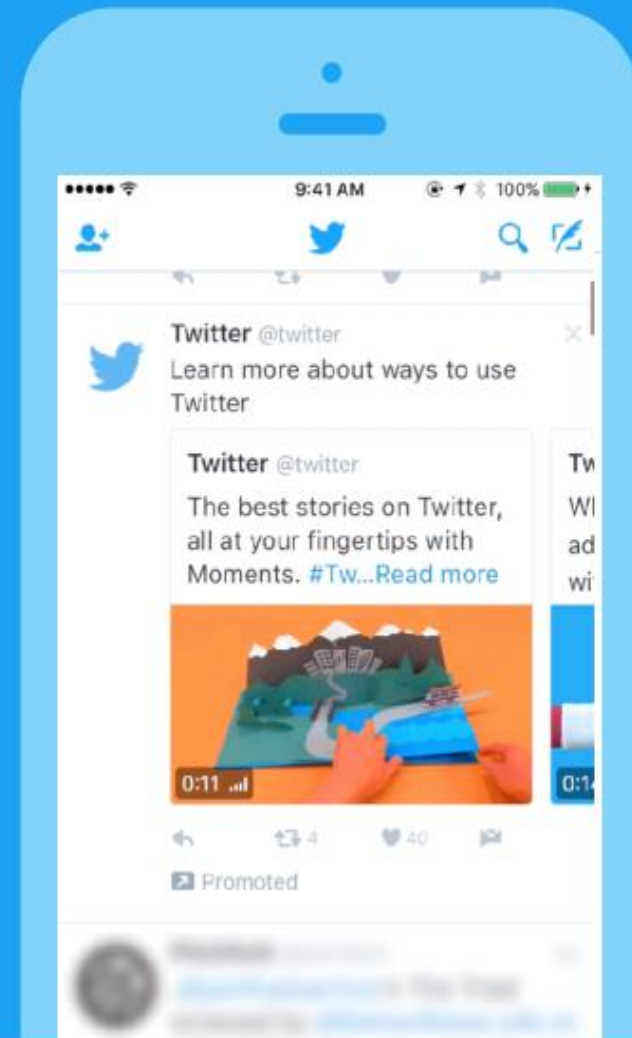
9:41 AM 100%

Twitter @twitter
Learn more about ways to use Twitter

Twitter @twitter
The best stories on Twitter, all at your fingertips with Moments. #Tw...Read more

0:11

4 40

Promoted

Tw
Wl
ad
wi

0:1

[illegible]